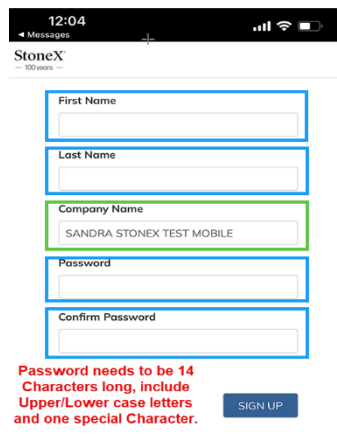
12:04
◄ Messages

StoneX
— 100 years —

First Name

Last Name

Company Name
SANDRA STONEX TEST MOBILE

Password

Confirm Password

Password needs to be 14 Characters long, include Upper/Lower case letters and one special Character.

SIGN UP